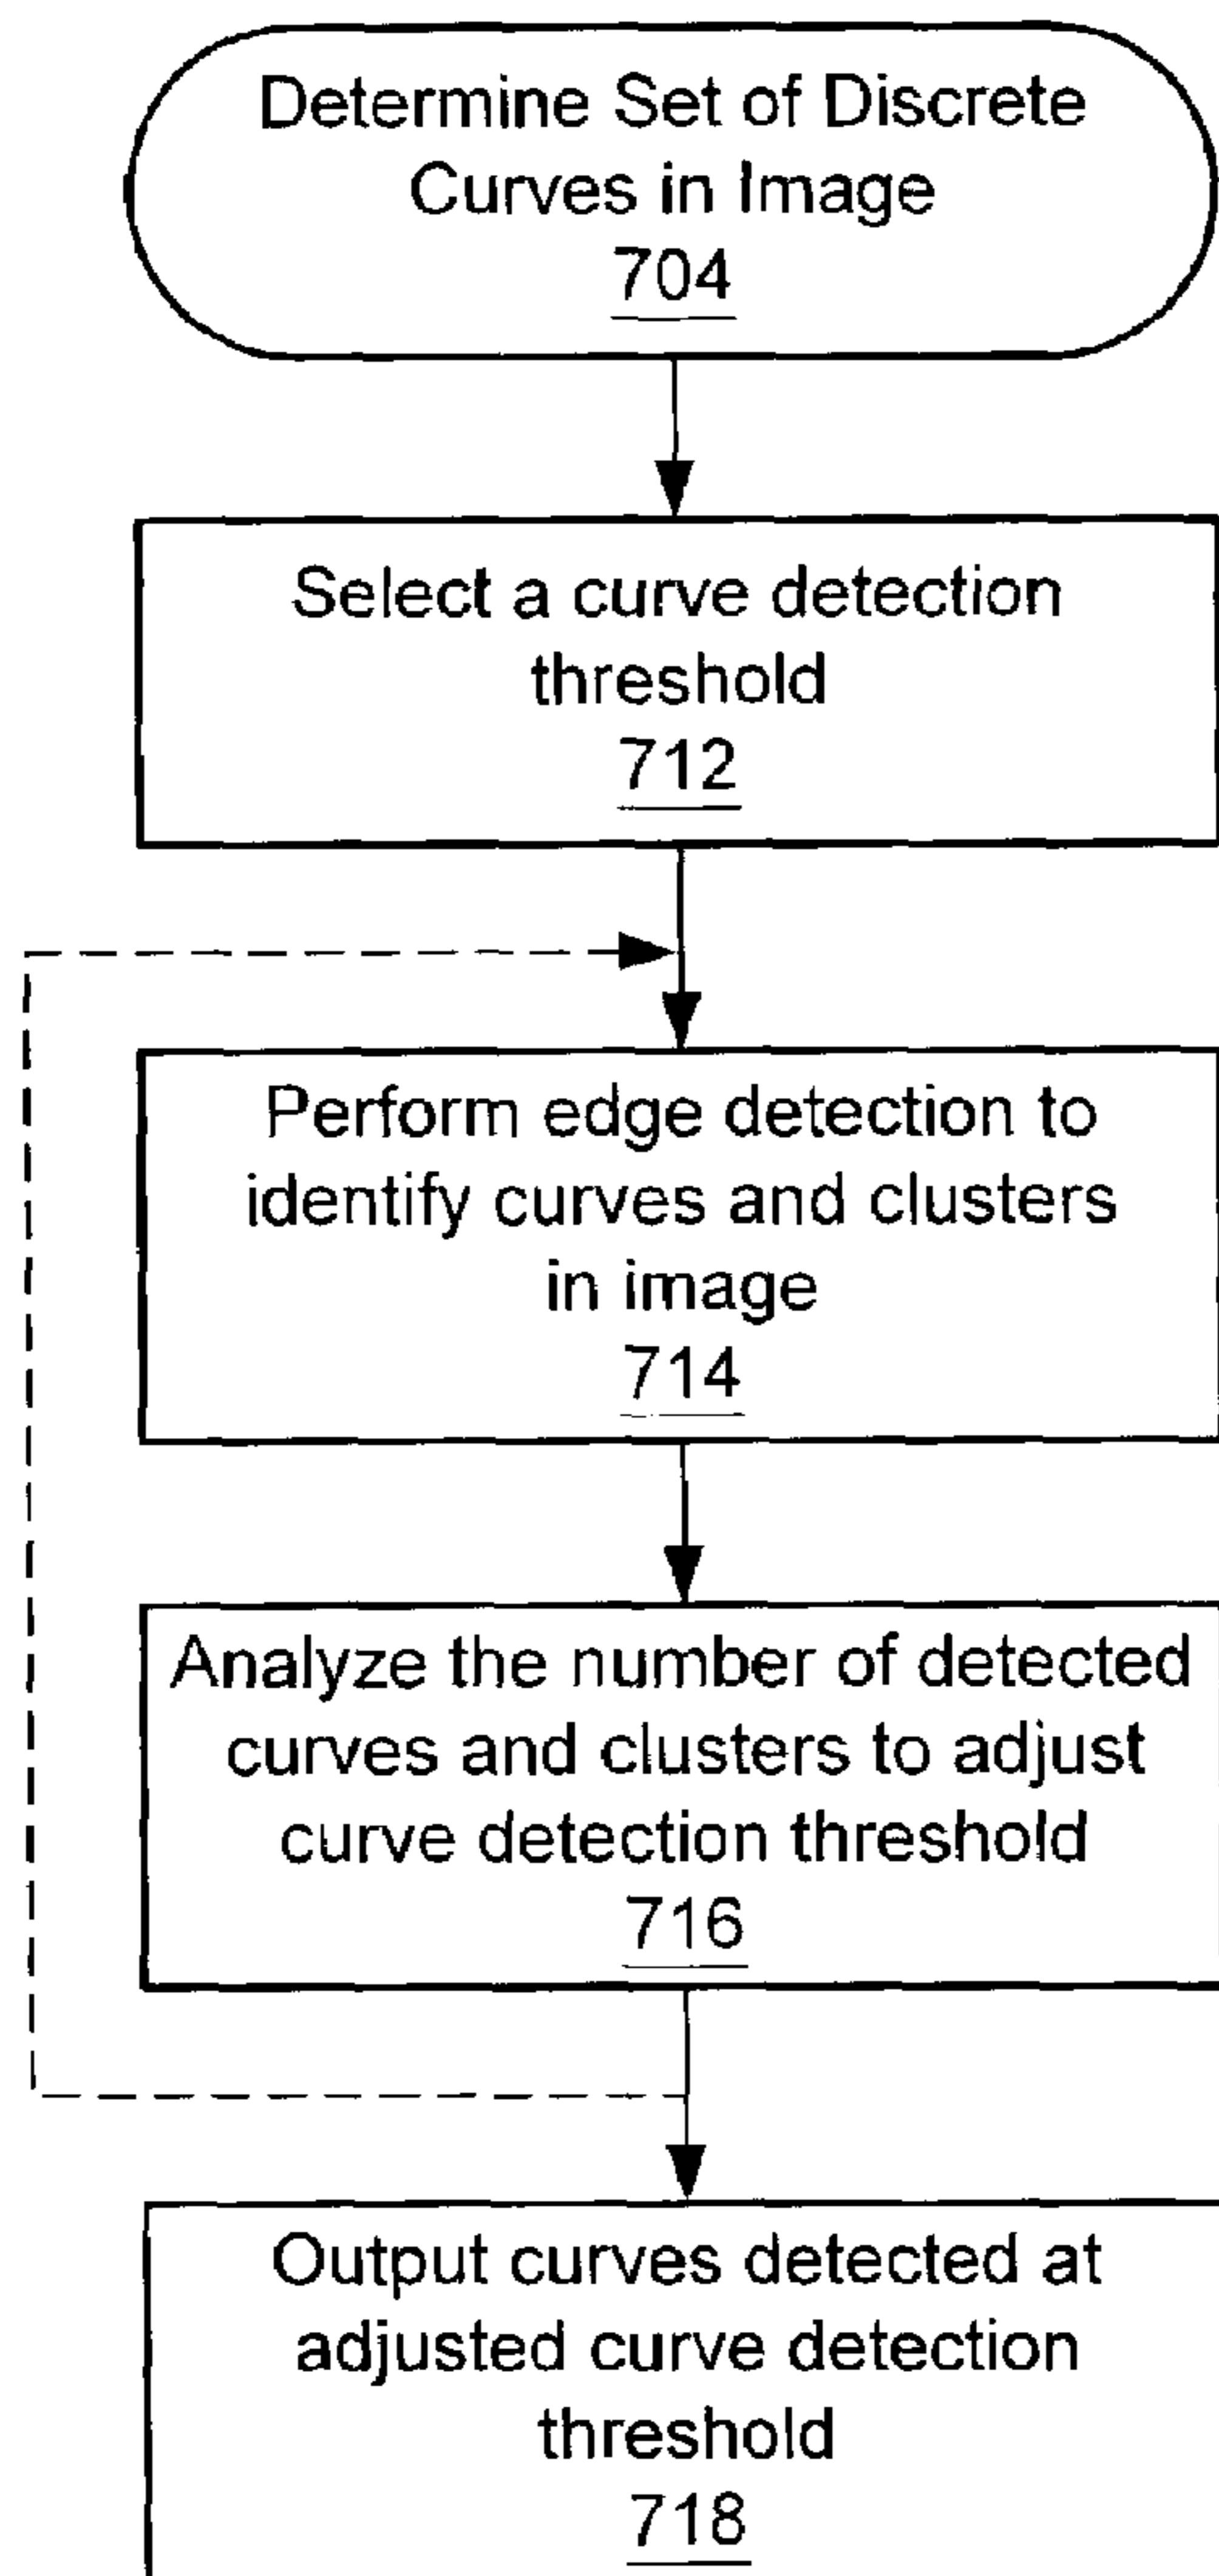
Determine Set of Discrete Curves in Image
704

Select a curve detection threshold
712

Perform edge detection to identify curves and clusters in image
714

Analyze the number of detected curves and clusters to adjust curve detection threshold
716

Output curves detected at adjusted curve detection threshold
718